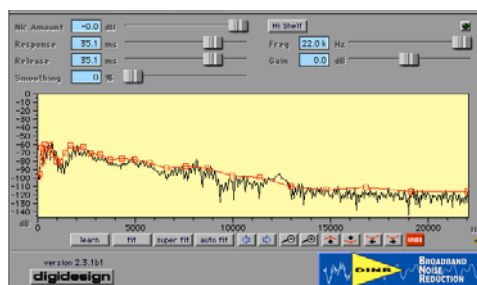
NR Amount -0.0 dB
Response 35.1 ms
Release 35.1 ms
Smoothing 0 %
Hi Shelf
Freq 22.0 k Hz
Gain 0.0 dB

-0
-10
-20
-30
-40
-50
-60
-70
-80
-90
-100
-110
-120
-130
-140
dB
0
5000
10000
15000
20000

learn
fit
super fit
auto fit

version 2.3.1b1
digidesign
DINR
Broadband Noise Reduction